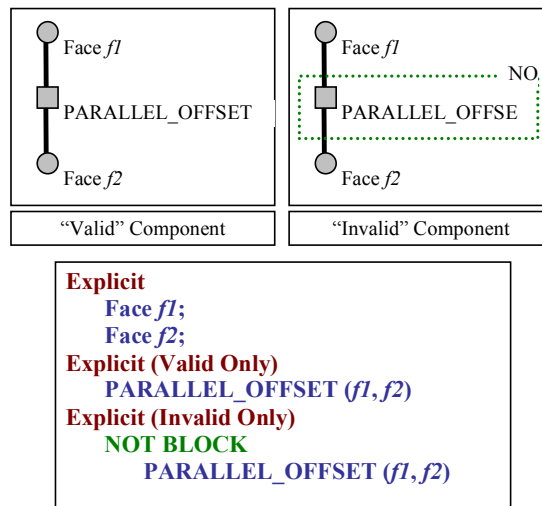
Face *f1*

PARALLEL_OFFSET

Face *f2*

"Valid" Component

Face *f1*

NO

PARALLEL_OFFSE

Face *f2*

"Invalid" Component

**Explicit**
**Face *f1*;**
**Face *f2*;**
**Explicit (Valid Only)**
**PARALLEL_OFFSET (*f1*, *f2*)**
**Explicit (Invalid Only)**
**NOT BLOCK**
**PARALLEL_OFFSET (*f1*, *f2*)**